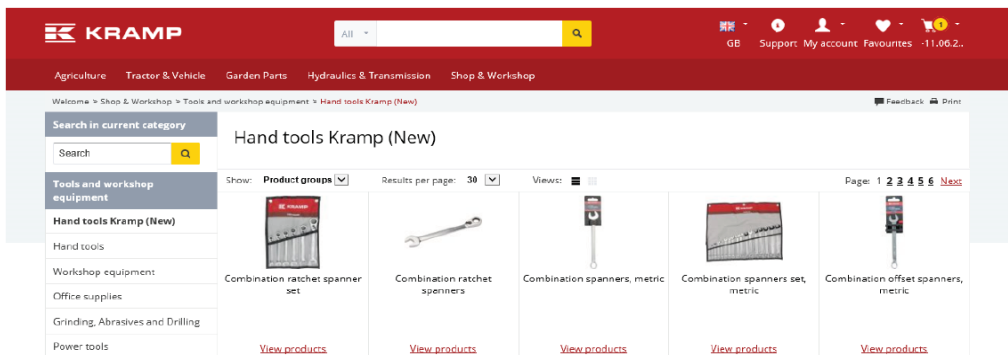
KRAMP

All

GB Support My account Favourites -11.06.2..

1

Agriculture Tractor & Vehicle Garden Parts Hydraulics & Transmission Shop & Workshop

Welcome > Shop & Workshop > Tools and workshop equipment > Hand tools Kramp (New)

Feedback Print

Search in current category

Search

Tools and workshop equipment

Hand tools Kramp (New)

Hand tools

Workshop equipment

Office supplies

Grinding, Abrasives and Drilling

Power tools

Hand tools Kramp (New)

Show: Product groups Results per page: 30 Views:

Page: 1 2 3 4 5 6 Next

Combination ratchet spanner set

View products

Combination ratchet spanners

View products

Combination spanners, metric

View products

Combination spanners set, metric

View products

Combination offset spanners, metric

View products